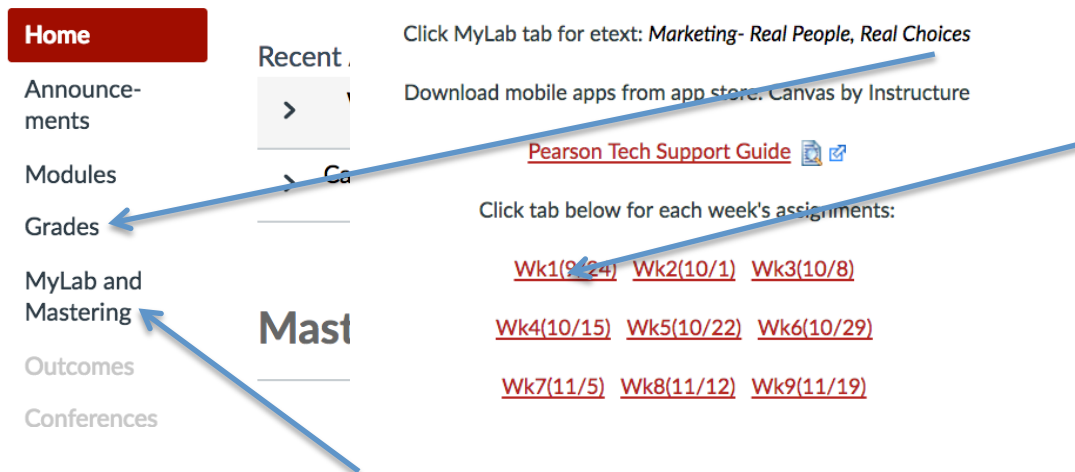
Home

Announcements

Modules

Grades

MyLab and Mastering

Outcomes

Conferences

Recent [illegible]

>

> Ca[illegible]

Mast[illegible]

Click MyLab tab for etext: *Marketing- Real People, Real Choices*

Download mobile apps from app store: Canvas by Instructure

Pearson Tech Support Guide

Click tab below for each week's assignments:

Wk1(9/24) Wk2(10/1) Wk3(10/8)

Wk4(10/15) Wk5(10/22) Wk6(10/29)

Wk7(11/5) Wk8(11/12) Wk9(11/19)